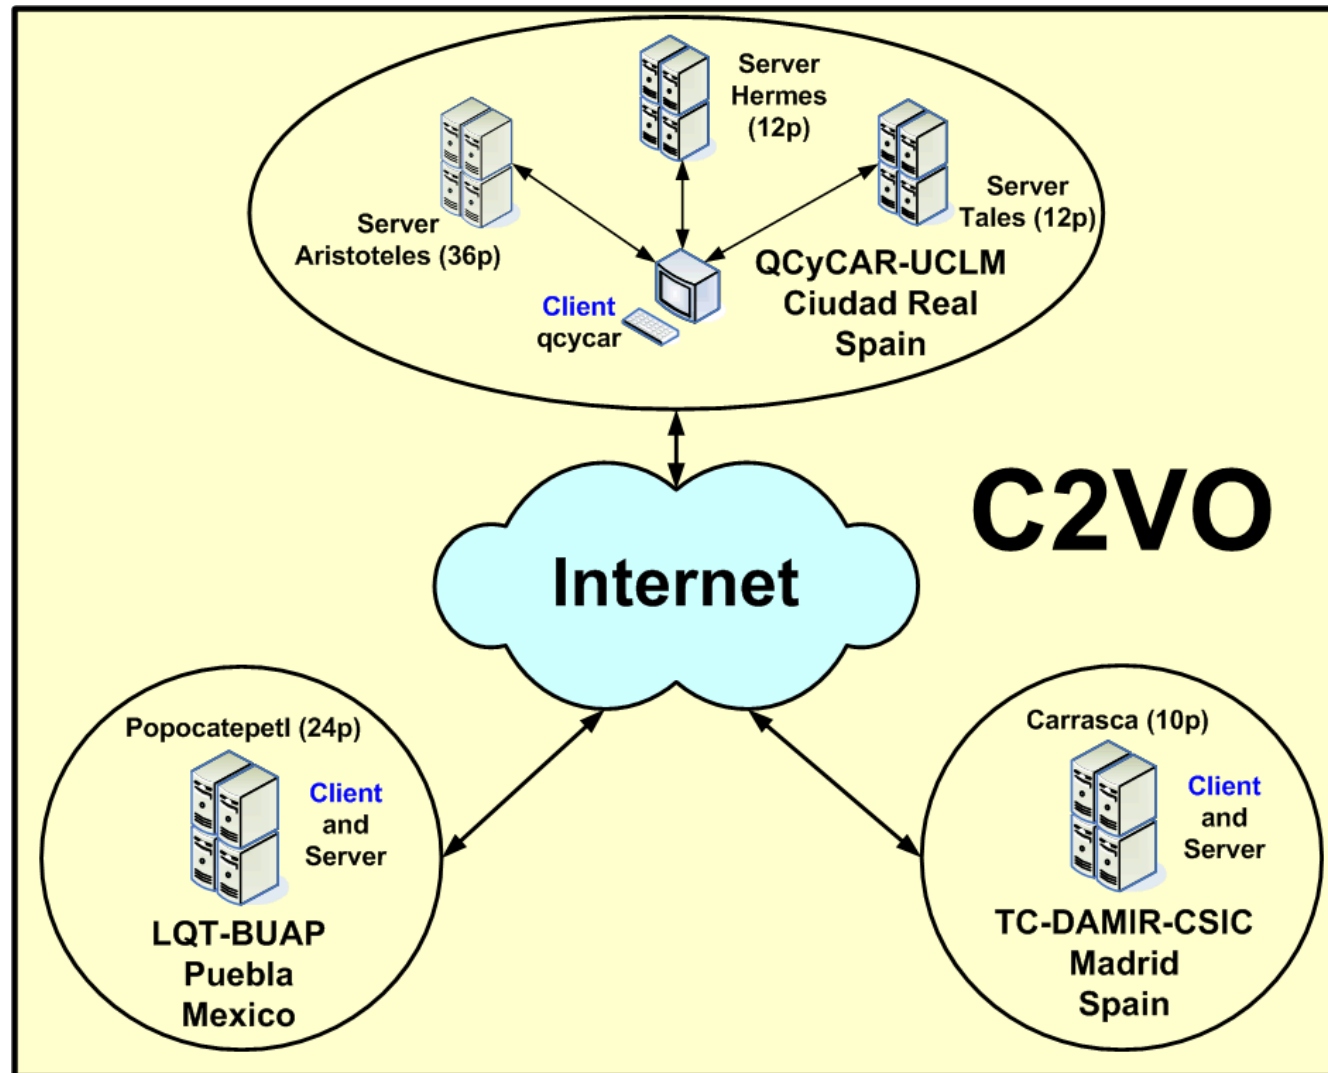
Server Hermes (12p)

Server Aristoteles (36p)

Server Tales (12p)

Client qcycar

QCyCAR-UCLM Ciudad Real Spain

C2VO

Internet

Popocatepetl (24p)

Client and Server

LQT-BUAP Puebla Mexico

Carrasca (10p)

Client and Server

TC-DAMIR-CSIC Madrid Spain